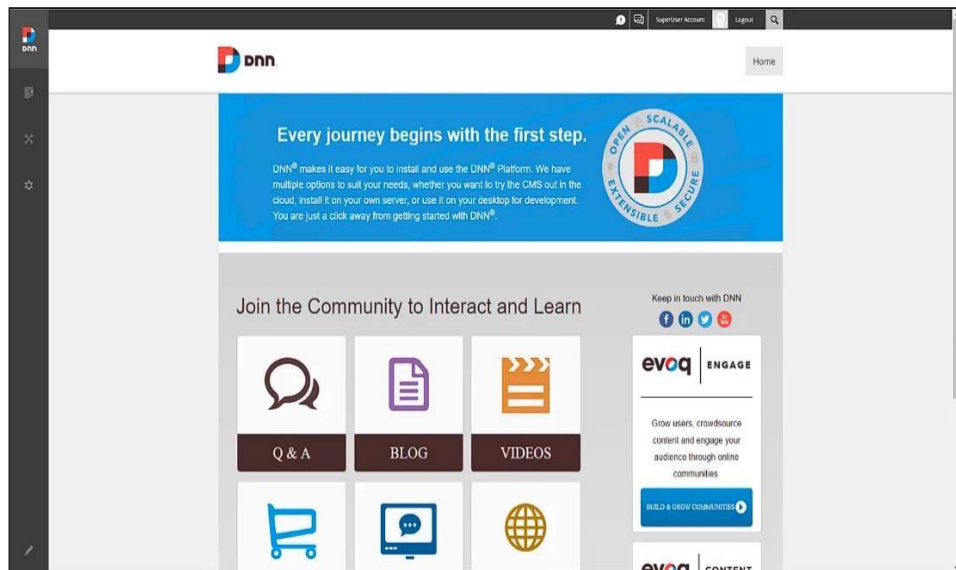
DNN

SuperUser Account

Logout

DNN

Home

Every journey begins with the first step.

DNN® makes it easy for you to install and use the DNN® Platform. We have multiple options to suit your needs, whether you want to try the CMS out in the cloud, install it on your own server, or use it on your desktop for development. You are just a click away from getting started with DNN®.

OPEN SCALABLE EXTENSIBLE SECURE

Join the Community to Interact and Learn

Keep in touch with DNN

Q & A

BLOG

VIDEOS

evoq | ENGAGE

Grow users, crowdsource content and engage your audience through online communities

BUILD & GROW COMMUNITIES

evoq | CONTENT